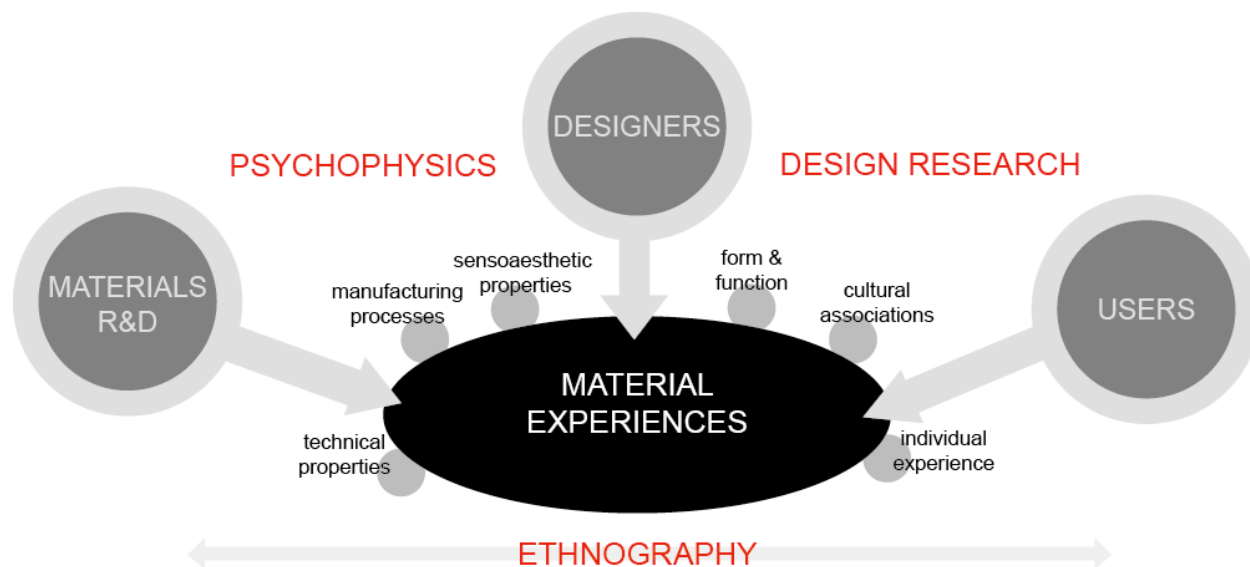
DESIGNERS

PSYCHOPHYSICS

DESIGN RESEARCH

MATERIALS R&D

sensoaesthetic properties

manufacturing processes

form & function

cultural associations

USERS

MATERIAL EXPERIENCES

technical properties

individual experience

ETHNOGRAPHY